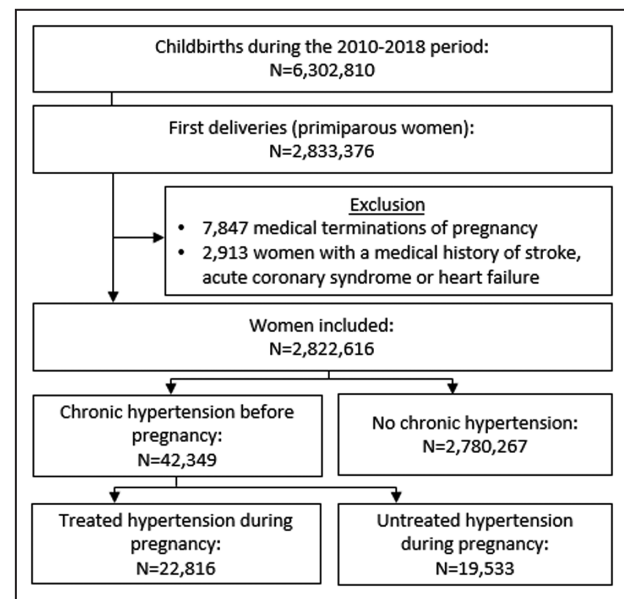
Childbirths during the 2010-2018 period:
N=6,302,810

First deliveries (primiparous women):
N=2,833,376

Exclusion
• 7,847 medical terminations of pregnancy
• 2,913 women with a medical history of stroke, acute coronary syndrome or heart failure

Women included:
N=2,822,616

Chronic hypertension before pregnancy:
N=42,349

No chronic hypertension:
N=2,780,267

Treated hypertension during pregnancy:
N=22,816

Untreated hypertension during pregnancy:
N=19,533